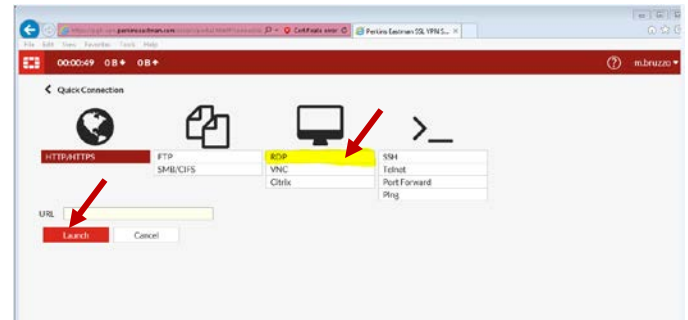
https://ssl-vpn.perkinseastman.com/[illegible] Certificate error Perkins Eastman SSL VPN S... ×

File Edit View Favorites Tools Help

00:00:49 0 B 0 B

m.bruzzo

Quick Connection

>_

HTTP/HTTPS

FTP

SMB/CIFS

RDP

VNC

Citrix

SSH

Telnet

Port Forward

Ping

URL

Launch

Cancel